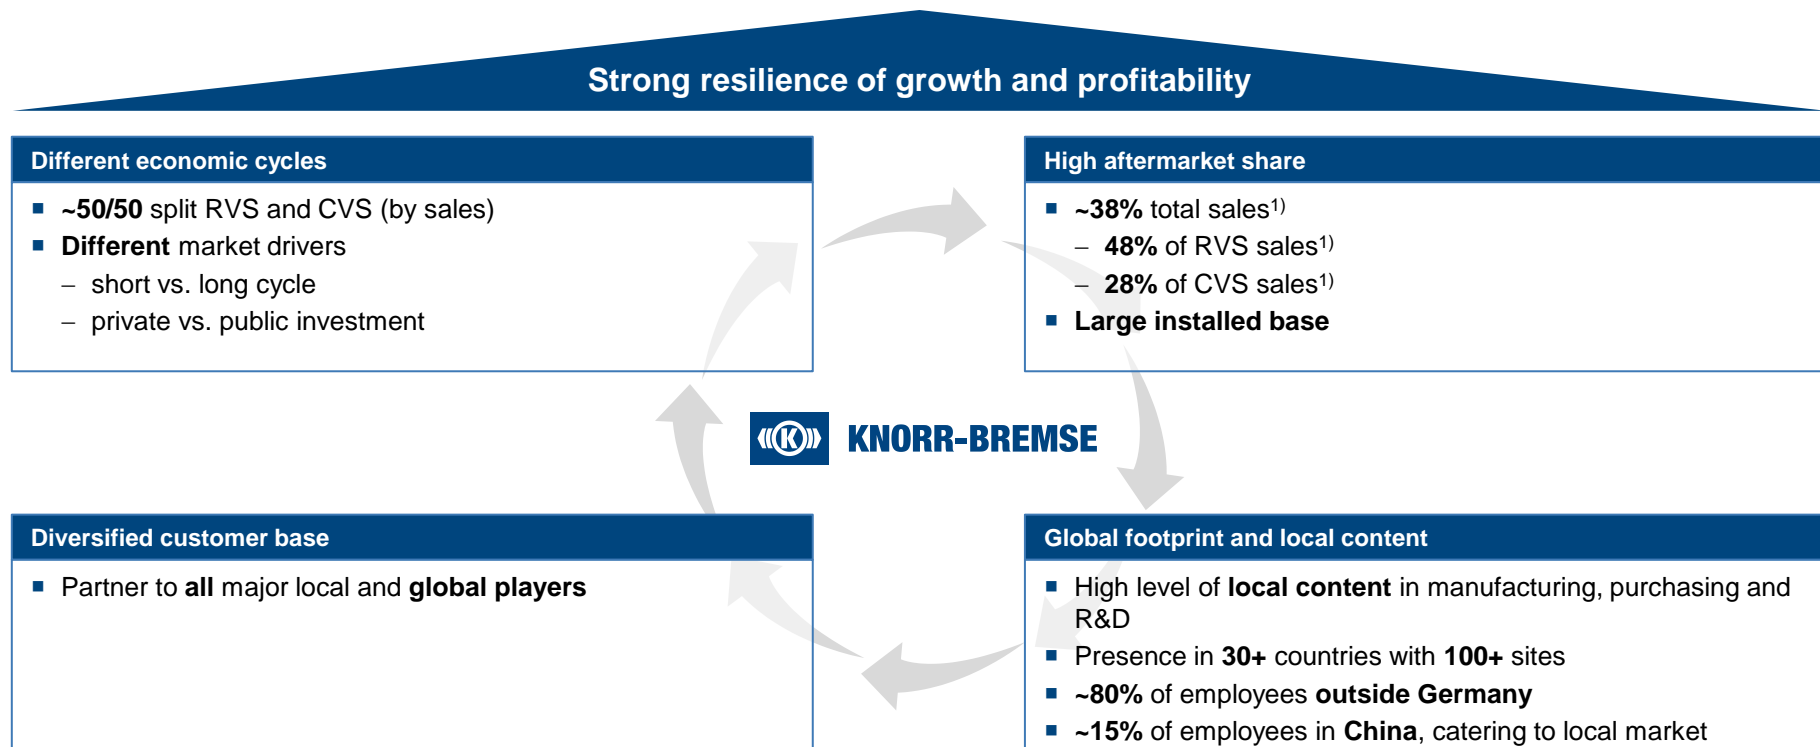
Strong resilience of growth and profitability

Different economic cycles

- ~50/50 split RVS and CVS (by sales)
- Different market drivers
  – short vs. long cycle
  – private vs. public investment

High aftermarket share

- ~38% total sales$^{1)}$
  – 48% of RVS sales$^{1)}$
  – 28% of CVS sales$^{1)}$
- Large installed base

KNORR-BREMSE

Diversified customer base

- Partner to all major local and global players

Global footprint and local content

- High level of local content in manufacturing, purchasing and R&D
- Presence in 30+ countries with 100+ sites
- ~80% of employees outside Germany
- ~15% of employees in China, catering to local market